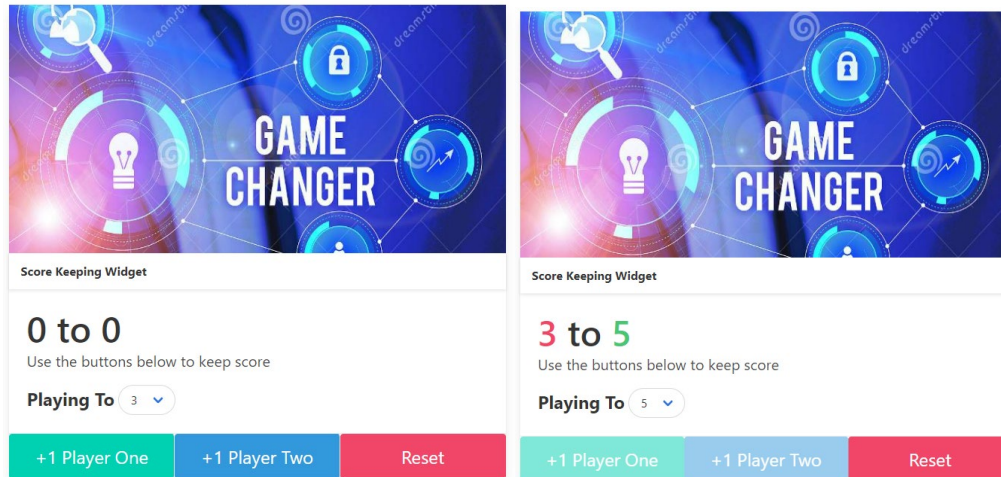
GAME CHANGER

Score Keeping Widget

0 to 0

Use the buttons below to keep score

Playing To 3

+1 Player One | +1 Player Two | Reset

GAME CHANGER

Score Keeping Widget

3 to 5

Use the buttons below to keep score

Playing To 5

+1 Player One | +1 Player Two | Reset